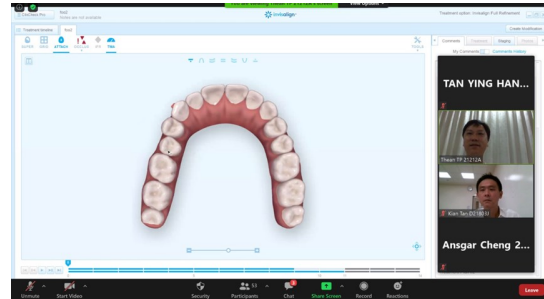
ClinCheck Pro
invisalign
Treatment option: Invisalign Full Refinement
Create Modification
Comments
My Comments
Comments History
TAN YING HAN...
Thean TP 21212A
Kian Tan D21803
Ansgar Cheng 2...
Unmute
Start Video
Security
Participants 53
Chat
Share Screen
Record
Reactions
Leave